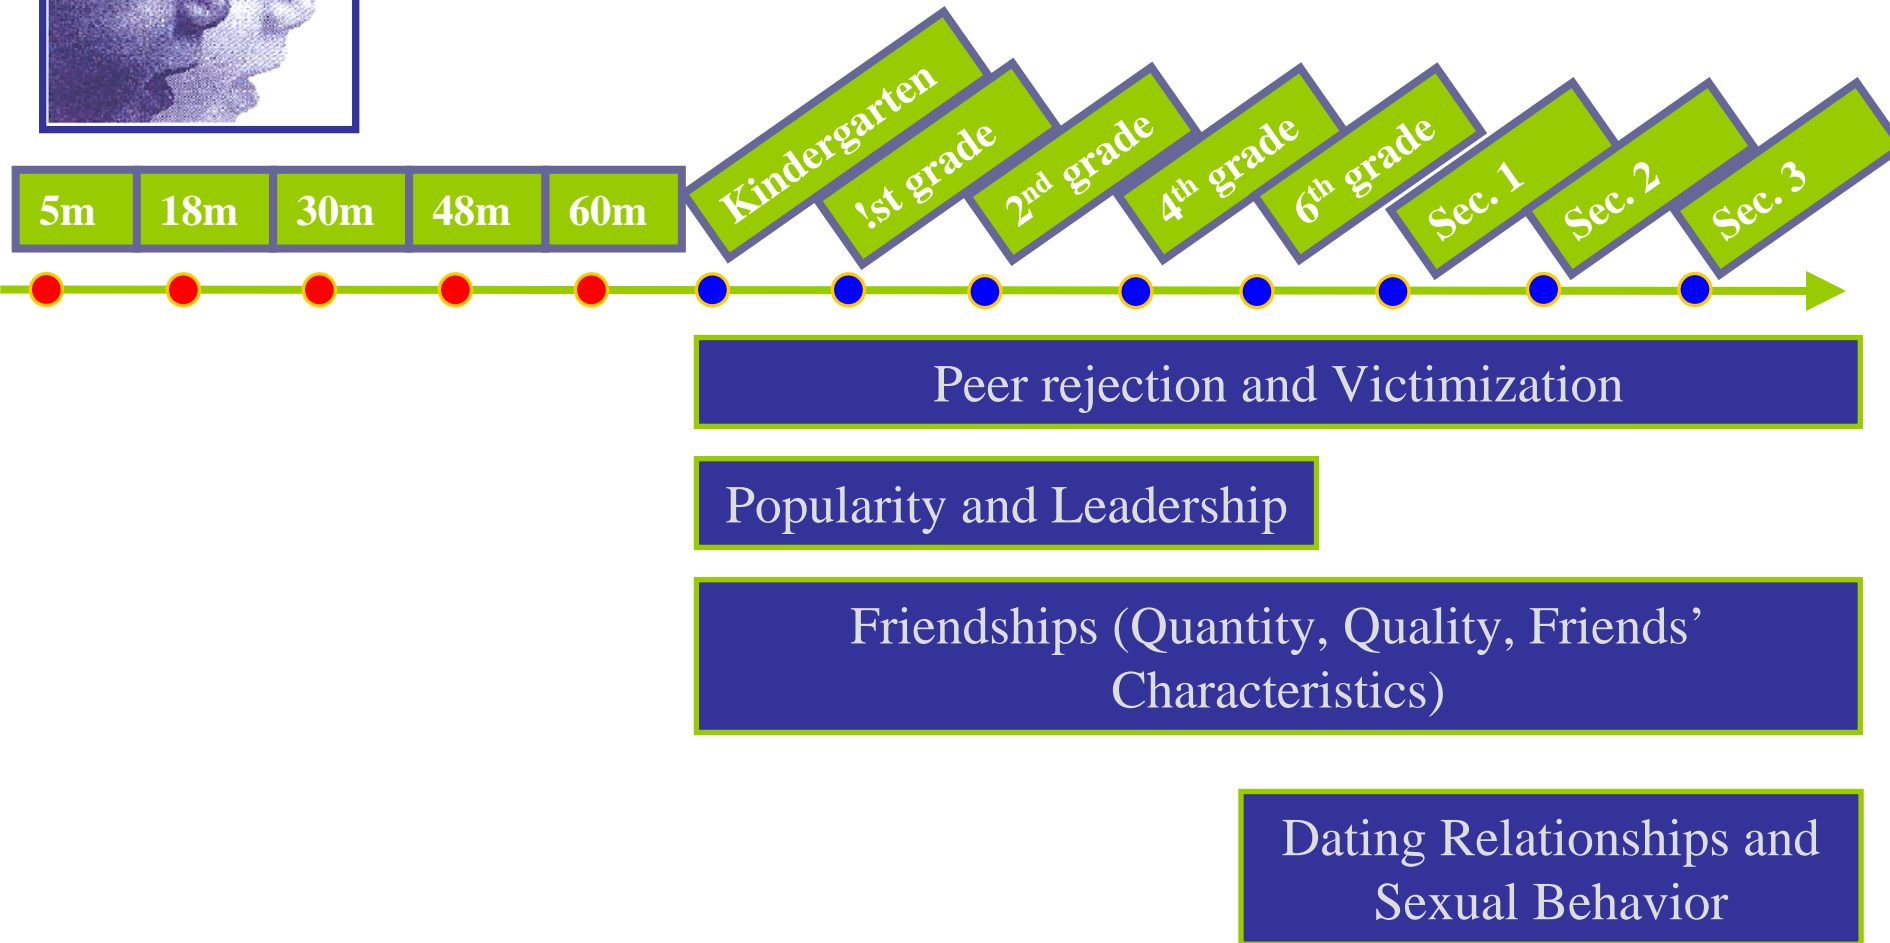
5m 18m 30m 48m 60m

Kindergarten

!st grade

$2^{nd}$ grade

$4^{th}$ grade

$6^{th}$ grade

Sec. 1

Sec. 2

Sec. 3

Peer rejection and Victimization

Popularity and Leadership

Friendships (Quantity, Quality, Friends' Characteristics)

Dating Relationships and Sexual Behavior